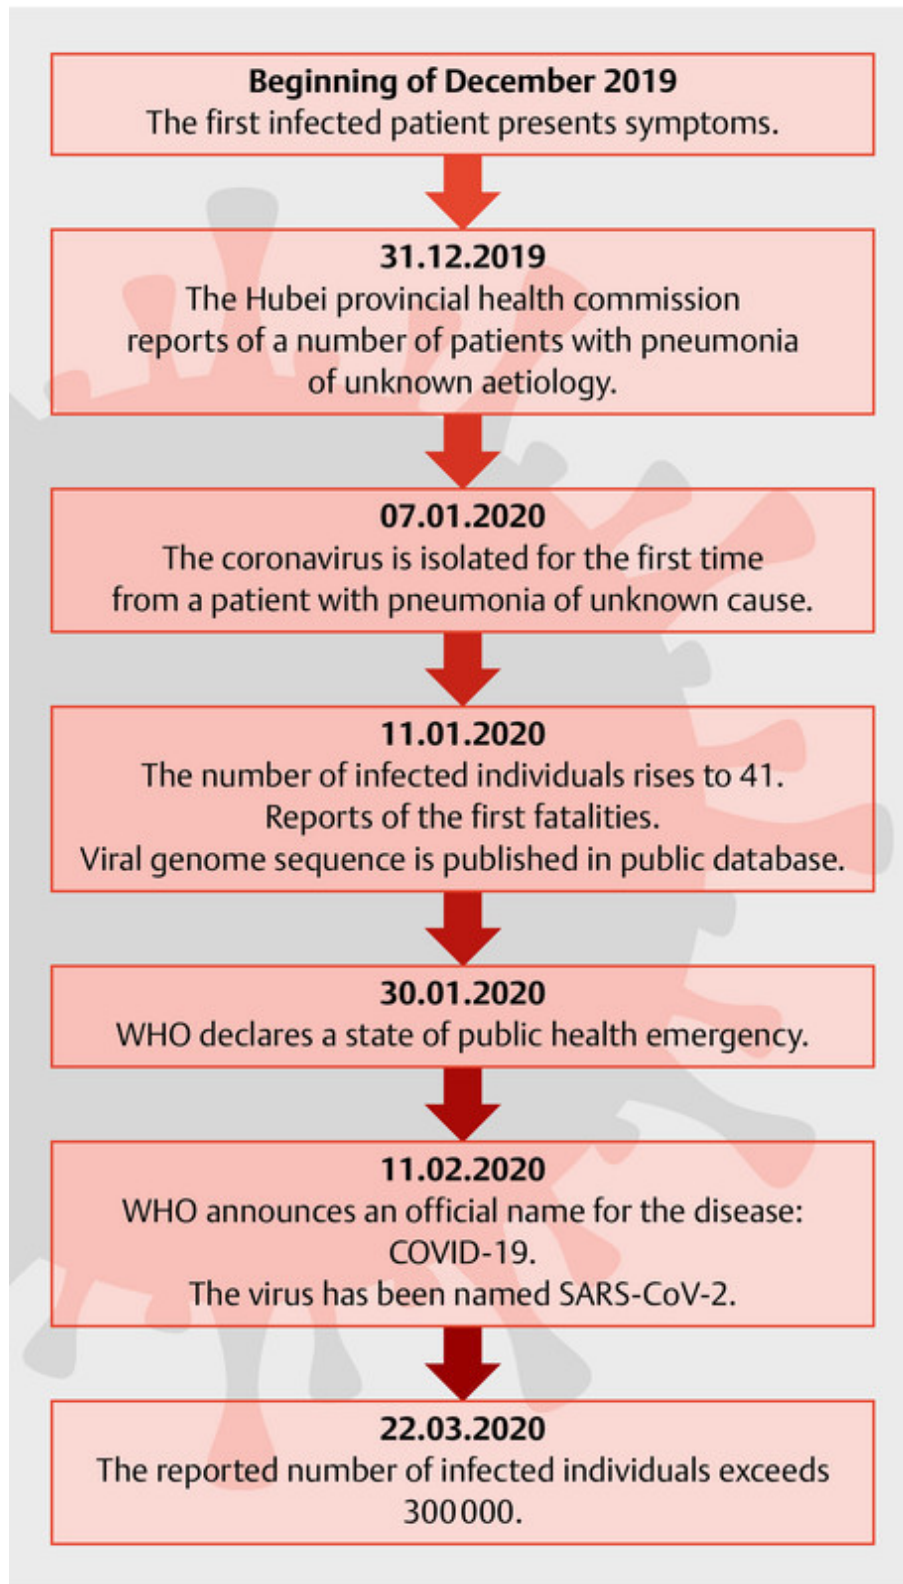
**Beginning of December 2019**
The first infected patient presents symptoms.

**31.12.2019**
The Hubei provincial health commission reports of a number of patients with pneumonia of unknown aetiology.

**07.01.2020**
The coronavirus is isolated for the first time from a patient with pneumonia of unknown cause.

**11.01.2020**
The number of infected individuals rises to 41.
Reports of the first fatalities.
Viral genome sequence is published in public database.

**30.01.2020**
WHO declares a state of public health emergency.

**11.02.2020**
WHO announces an official name for the disease: COVID-19.
The virus has been named SARS-CoV-2.

**22.03.2020**
The reported number of infected individuals exceeds 300 000.